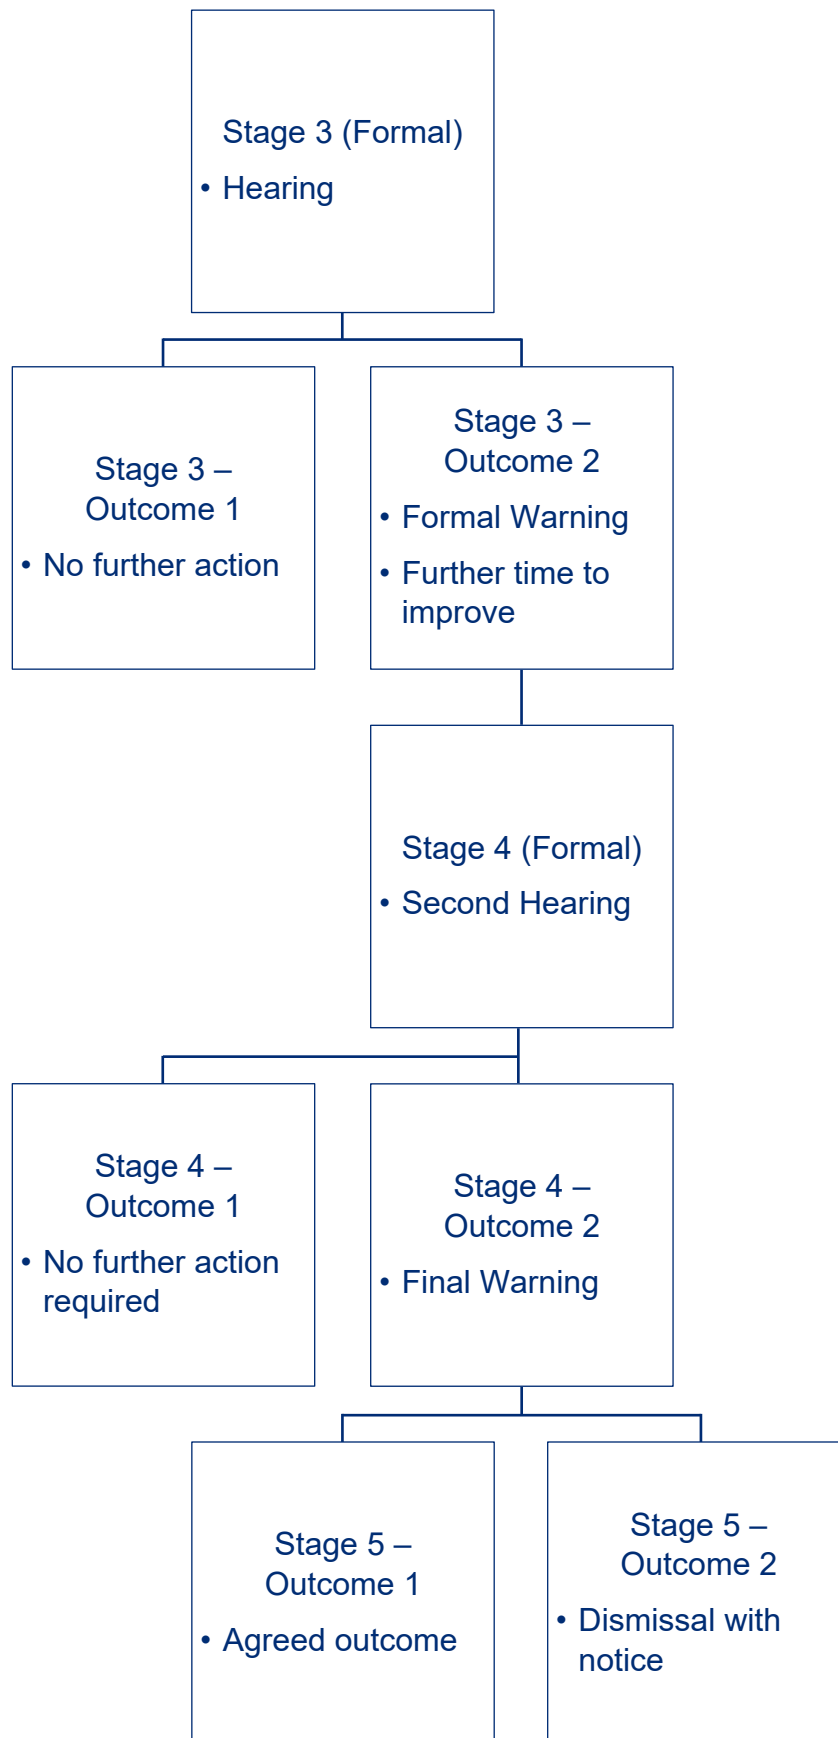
Stage 3 (Formal)
• Hearing

Stage 3 – Outcome 1
• No further action

Stage 3 – Outcome 2
• Formal Warning
• Further time to improve

Stage 4 (Formal)
• Second Hearing

Stage 4 – Outcome 1
• No further action required

Stage 4 – Outcome 2
• Final Warning

Stage 5 – Outcome 1
• Agreed outcome

Stage 5 – Outcome 2
• Dismissal with notice